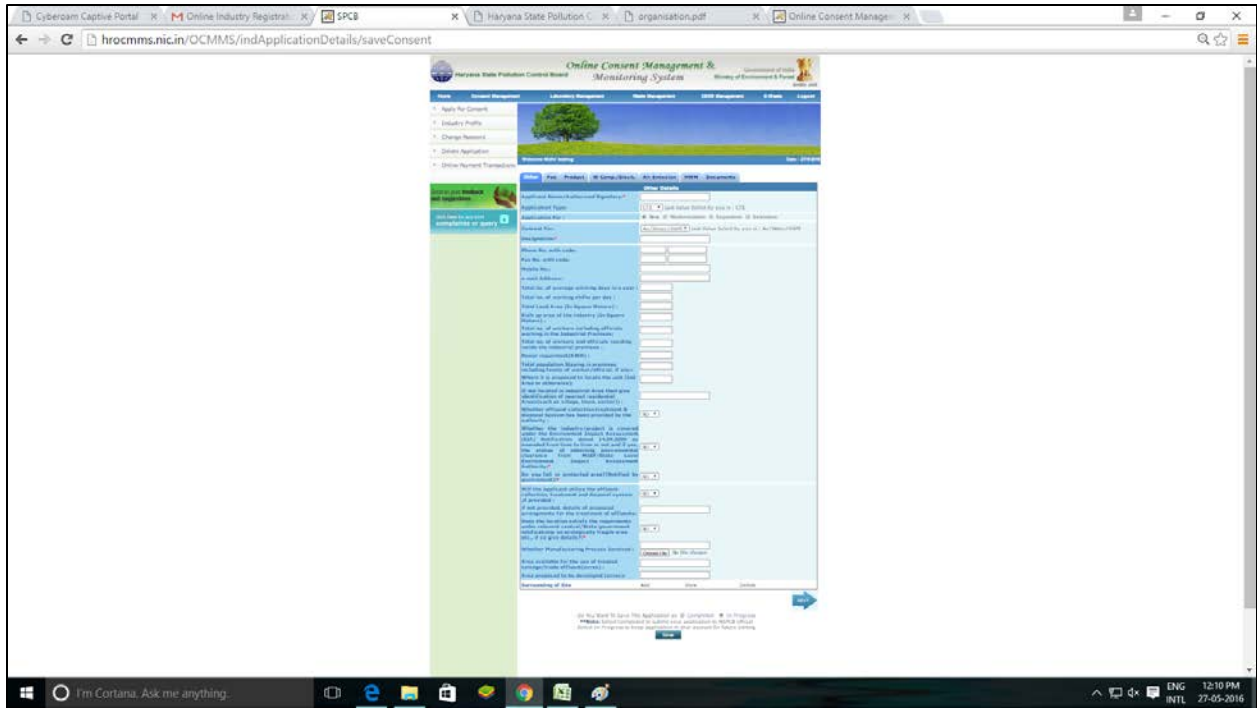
Cyberoam Captive Portal × Online Industry Registrat × SPCB × Haryana State Pollution C × organisation.pdf × Online Consent Manage ×

hrocmms.nic.in/OCMMS/indApplicationDetails/saveConsent

Haryana State Pollution Control Board

Online Consent Management & Monitoring System

Home Consent Management Laboratory Management Waste Management CEPI Management E-Waste Logout

Apply for Consent
Industry Profile
Change Password
Delete Application
Online Payment Transactions

Other Fee Product W Comp./Disch. Air Emission HWM Documents

Other Details

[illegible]

NEXT

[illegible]

Save

I'm Cortana. Ask me anything.

ENG INTL 12:10 PM 27-05-2016